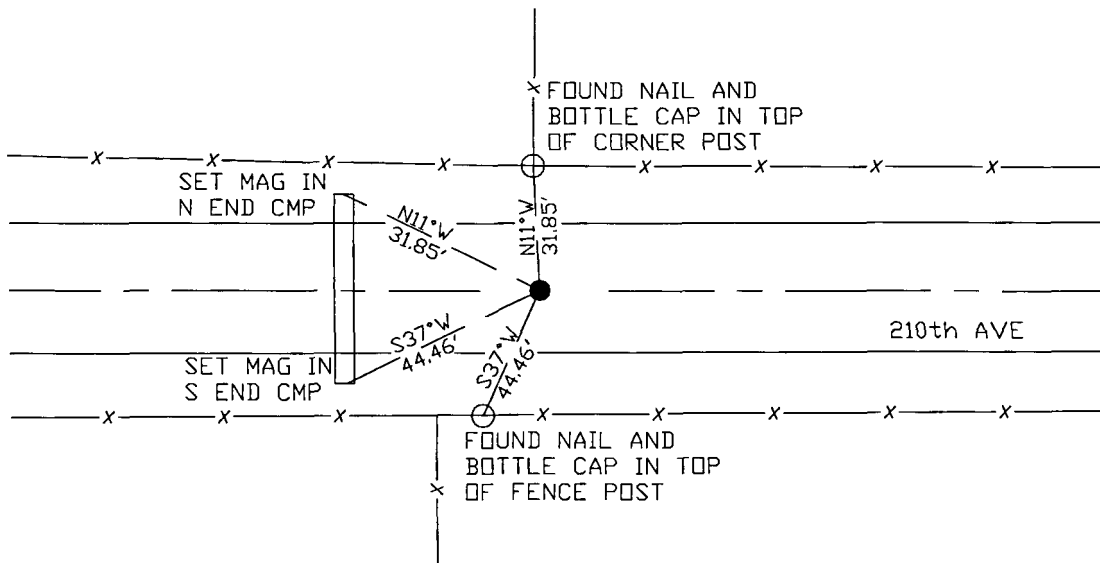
FOUND NAIL AND BOTTLE CAP IN TOP OF CORNER POST

SET MAG IN N END CMP

N11°W 31.85'

N11°W 31.85'

S37°W 44.46'

S37°W 44.46'

210th AVE

SET MAG IN S END CMP

FOUND NAIL AND BOTTLE CAP IN TOP OF FENCE POST